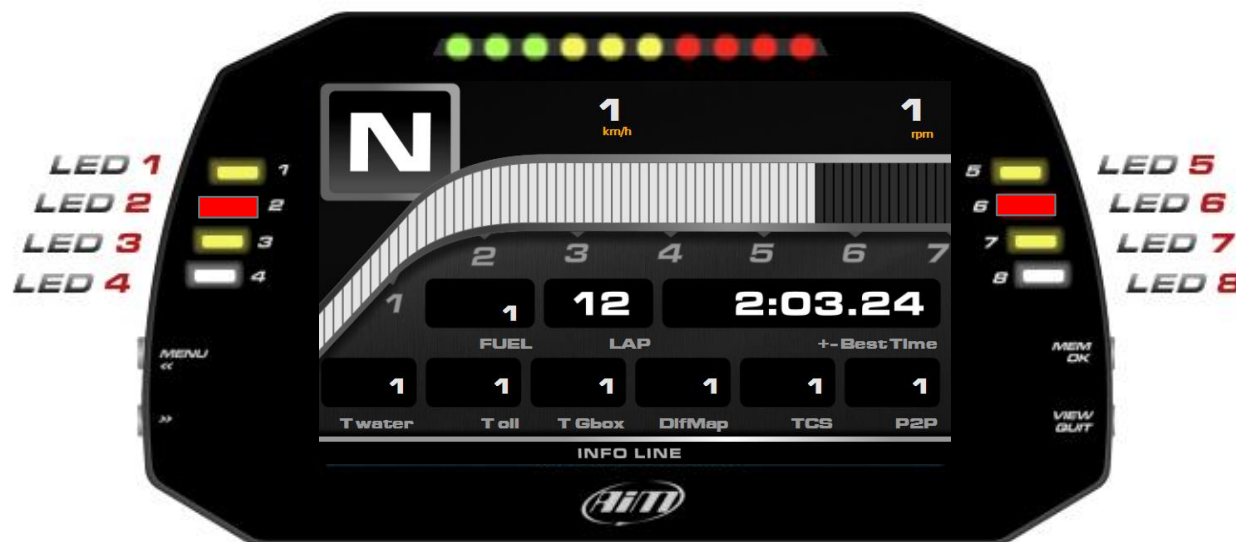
LED 1
LED 2
LED 3
LED 4
1
2
3
4

N
1
km/h
1
rpm

5
6
7
8
LED 5
LED 6
LED 7
LED 8

2 3 4 5 6 7
1

1
FUEL
12
LAP
2:03.24
+- Best Time

MENU
<<
>>

MEM
OK
VIEW
QUIT

1
T water
1
T oil
1
T Gbox
1
DifMap
1
TCS
1
P2P

INFO LINE

AiM